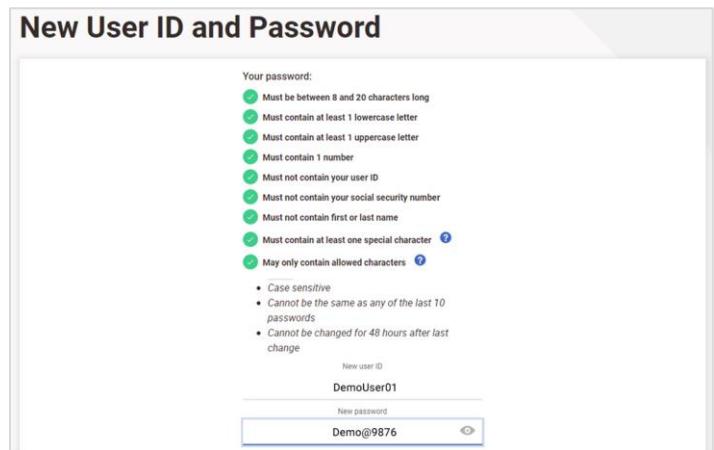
New User ID and Password

Your password:

Must be between 8 and 20 characters long
Must contain at least 1 lowercase letter
Must contain at least 1 uppercase letter
Must contain 1 number
Must not contain your user ID
Must not contain your social security number
Must not contain first or last name
Must contain at least one special character ?
May only contain allowed characters ?

- Case sensitive
- Cannot be the same as any of the last 10 passwords
- Cannot be changed for 48 hours after last change

New user ID
DemoUser01

New password
Demo@9876